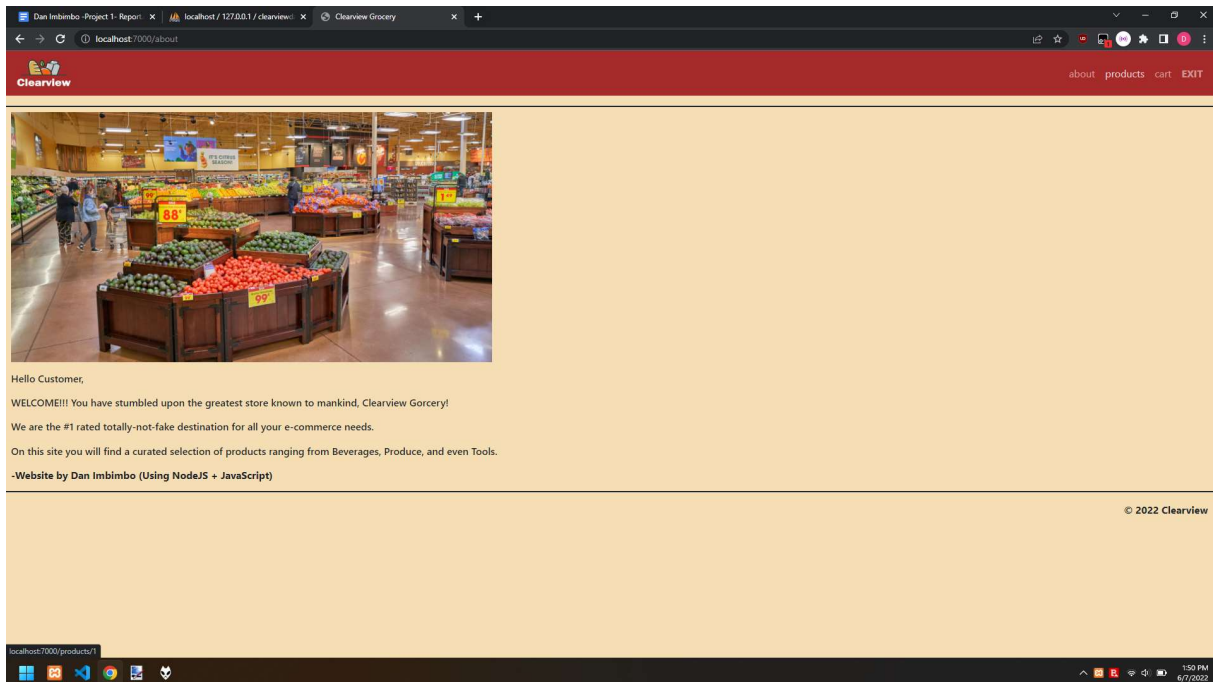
Dan Imbimbo -Project 1- Report ×
localhost / 127.0.0.1 / clearviewd ×
Clearview Grocery ×
+

localhost:7000/about

Clearview

about products cart EXIT

IT'S CITRUS SEASON!

88¢

99¢

Hello Customer,

WELCOME!!! You have stumbled upon the greatest store known to mankind, Clearview Gorcery!

We are the #1 rated totally-not-fake destination for all your e-commerce needs.

On this site you will find a curated selection of products ranging from Beverages, Produce, and even Tools.

-Website by Dan Imbimbo (Using NodeJS + JavaScript)

© 2022 Clearview

localhost:7000/products/1

1:50 PM
6/7/2022